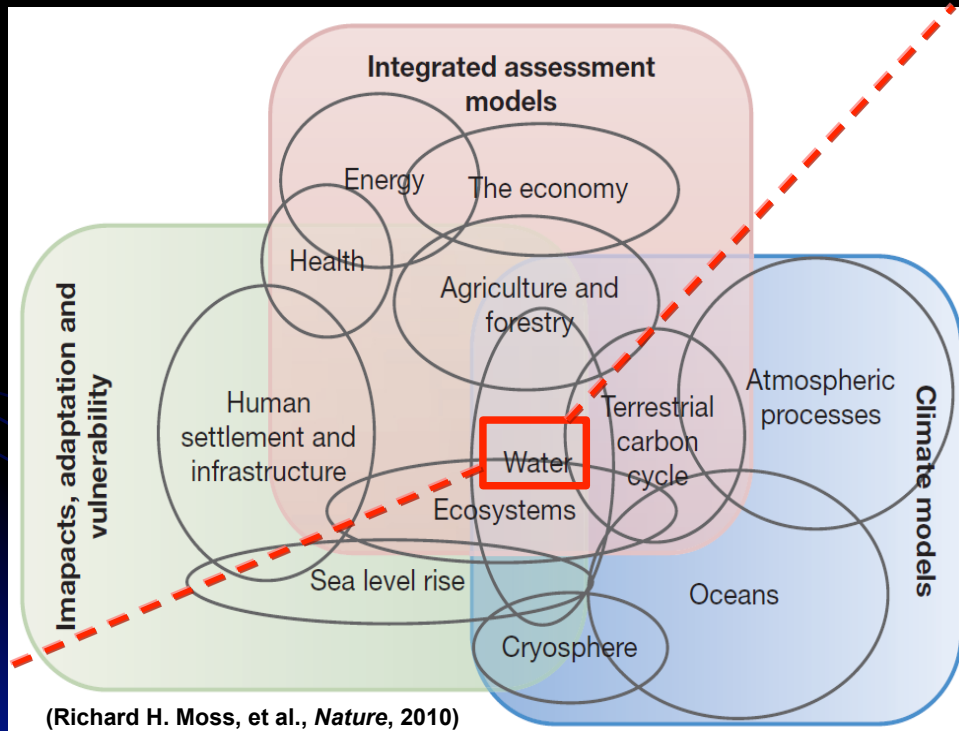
Integrated assessment models

Energy

The economy

Health

Agriculture and forestry

Imapacts, adaptation and vulnerability

Human settlement and infrastructure

Water

Terrestrial carbon cycle

Atmospheric processes

Climate models

Ecosystems

Sea level rise

Oceans

Cryosphere

(Richard H. Moss, et al., *Nature*, 2010)